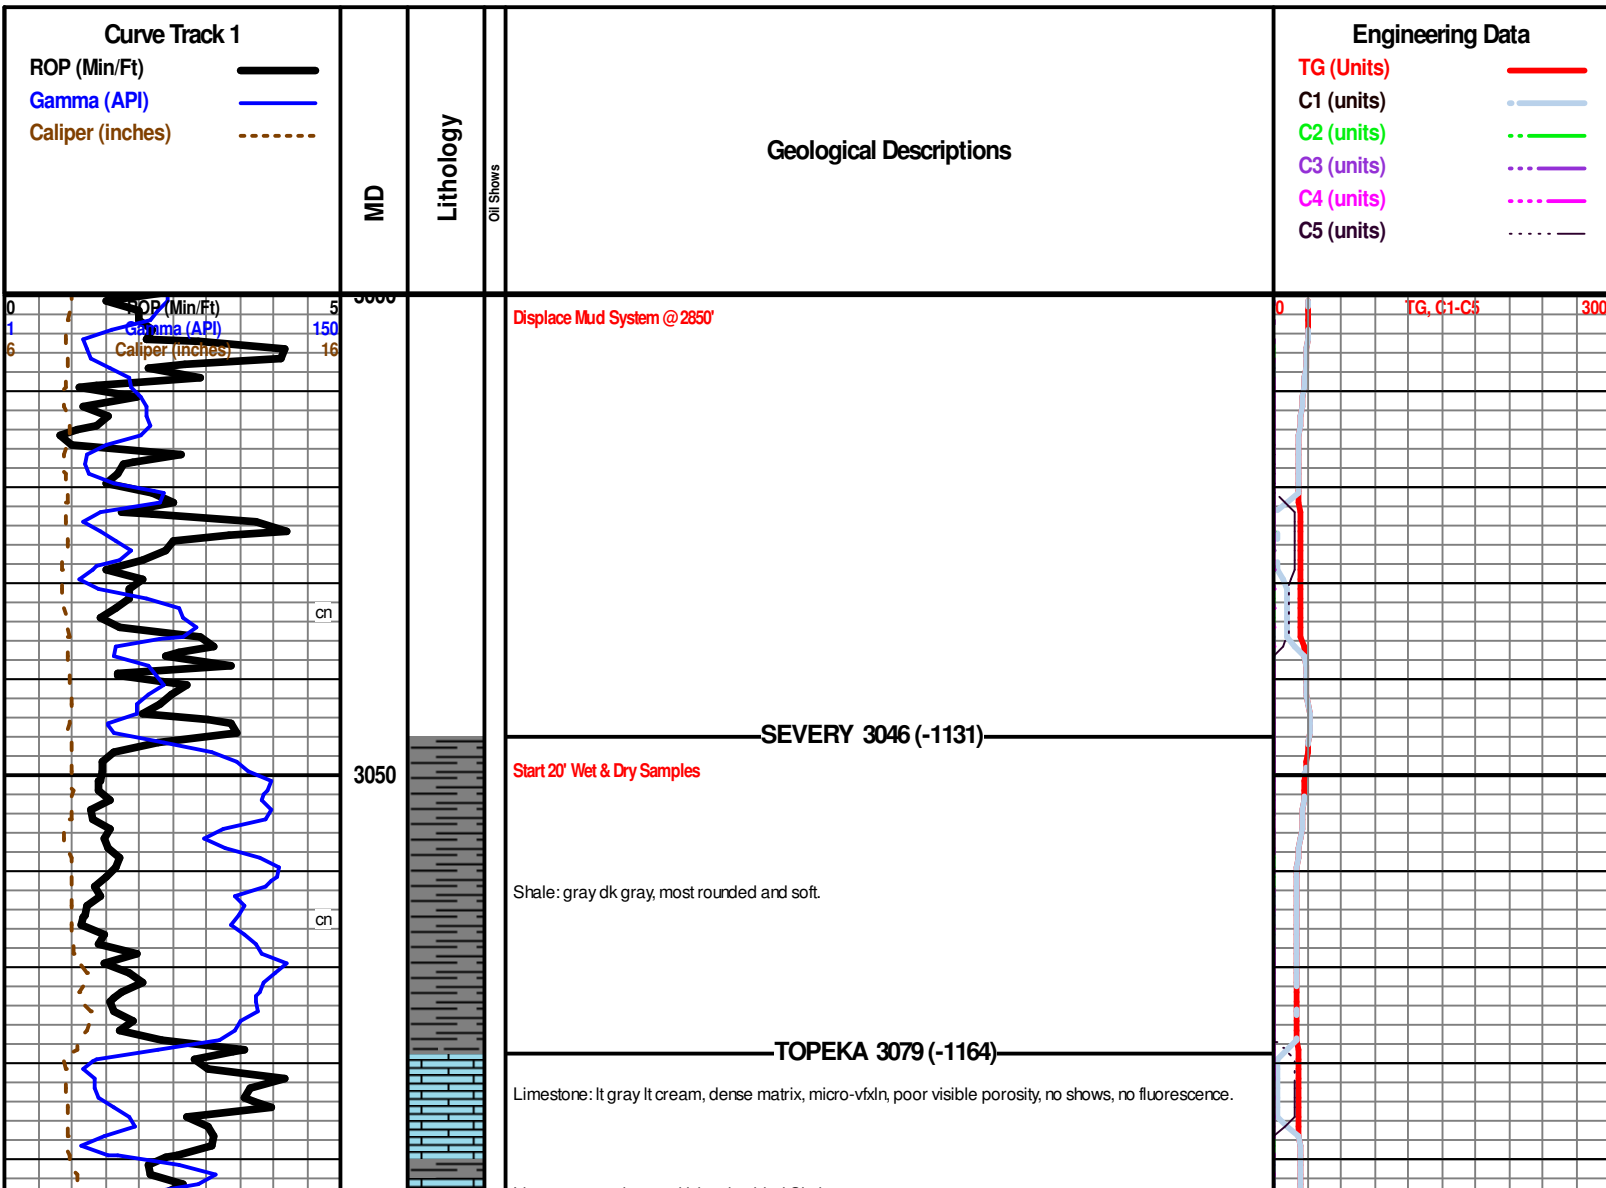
Curve Track 1
ROP (Min/Ft)
Gamma (API)
Caliper (inches)

MD

Lithology

Oil Shows

Geological Descriptions

Engineering Data
TG (Units)
C1 (units)
C2 (units)
C3 (units)
C4 (units)
C5 (units)

0 ROP (Min/Ft) 5
1 Gamma (API) 150
6 Caliper (inches) 16

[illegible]

Displace Mud System @ 2850'

0 TG, C1-C5 300

cn

SEVERY 3046 (-1131)

3050

Start 20' Wet & Dry Samples

Shale: gray dk gray, most rounded and soft.

cn

TOPEKA 3079 (-1164)

Limestone: lt gray lt cream, dense matrix, micro-vfxln, poor visible porosity, no shows, no fluorescence.

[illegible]